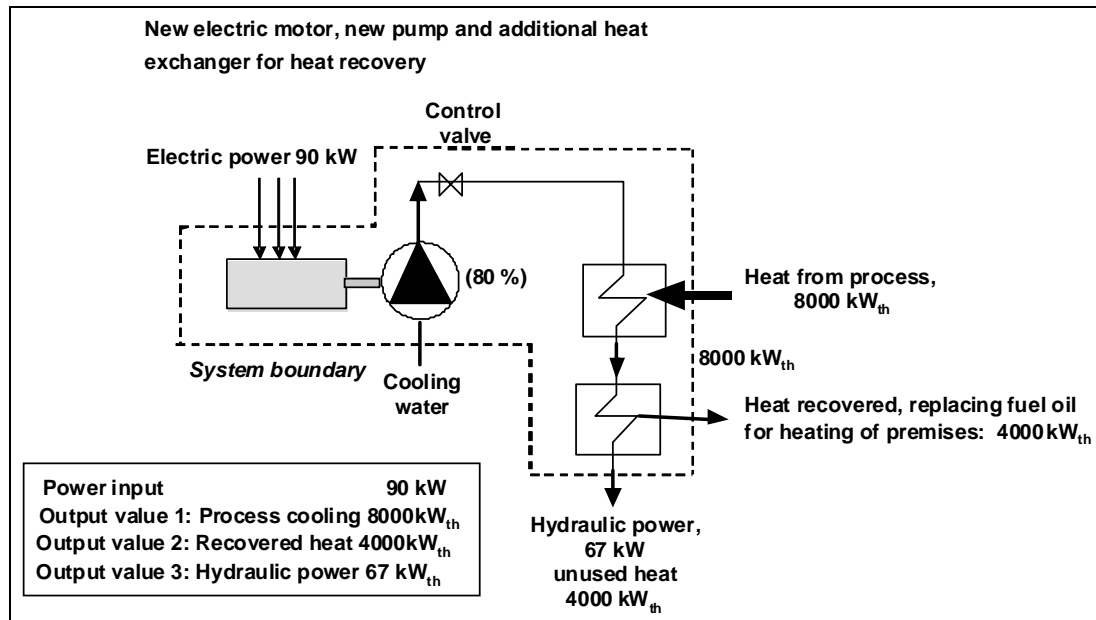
New electric motor, new pump and additional heat exchanger for heat recovery

Control valve

Electric power 90 kW

(80 %)

Heat from process, 8000 kW$_{th}$

8000 kW$_{th}$

System boundary

Cooling water

Heat recovered, replacing fuel oil for heating of premises: 4000 kW$_{th}$

Power input 90 kW
Output value 1: Process cooling 8000kW$_{th}$
Output value 2: Recovered heat 4000kW$_{th}$
Output value 3: Hydraulic power 67 kW$_{th}$

Hydraulic power, 67 kW
unused heat 4000 kW$_{th}$